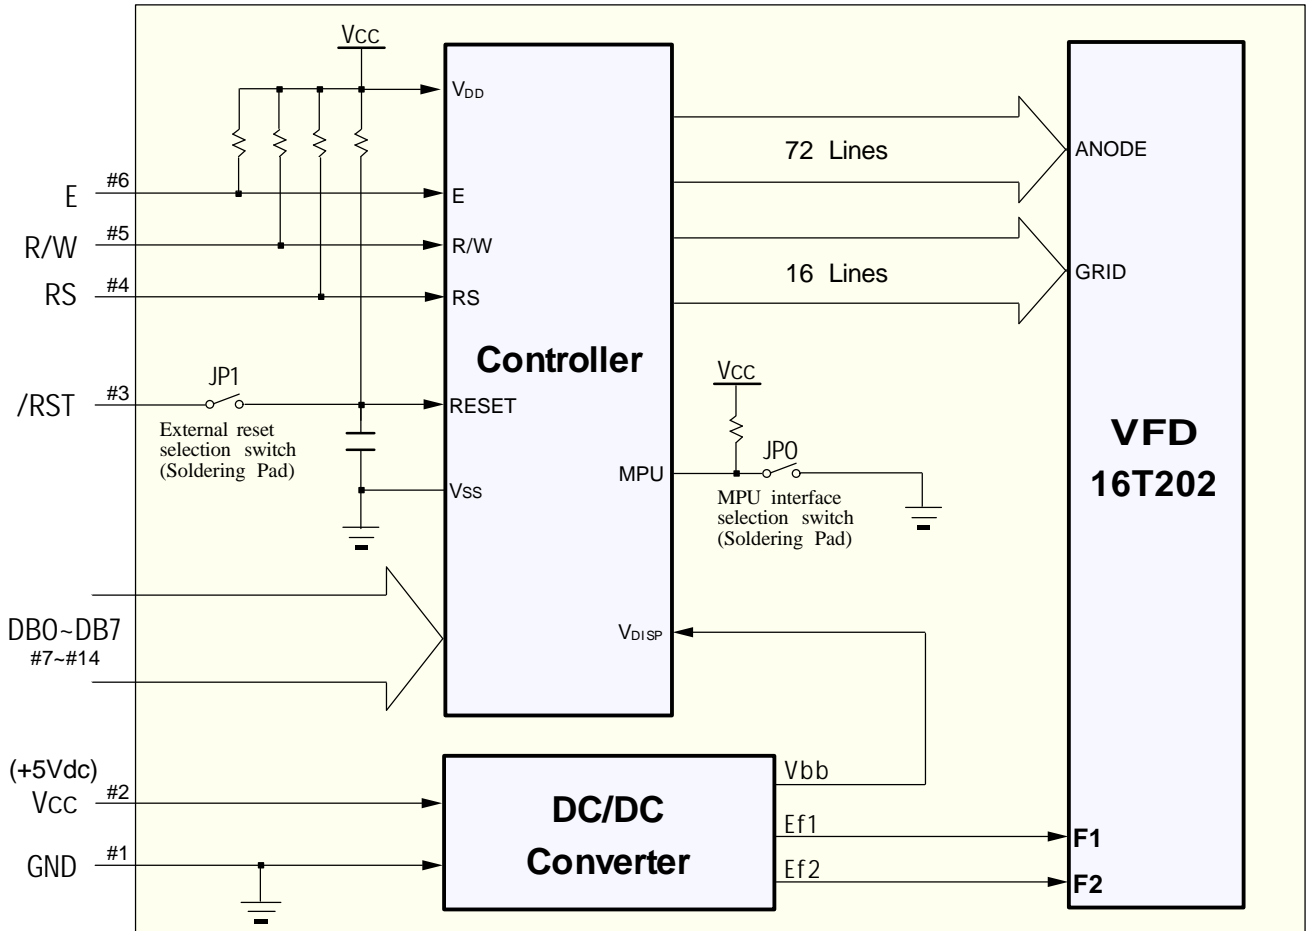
Vcc

$V_{DD}$

72 Lines

ANODE

#6 E

E

#5 R/W

R/W

#4 RS

RS

16 Lines

GRID

Controller

Vcc

JP1

/RST #3

RESET

External reset selection switch (Soldering Pad)

Vss

MPU

JP0

MPU interface selection switch (Soldering Pad)

VFD 16T202

DB0~DB7 #7~#14

$V_{DISP}$

(+5Vdc) Vcc #2

DC/DC Converter

Vbb

Ef1

F1

GND #1

Ef2

F2